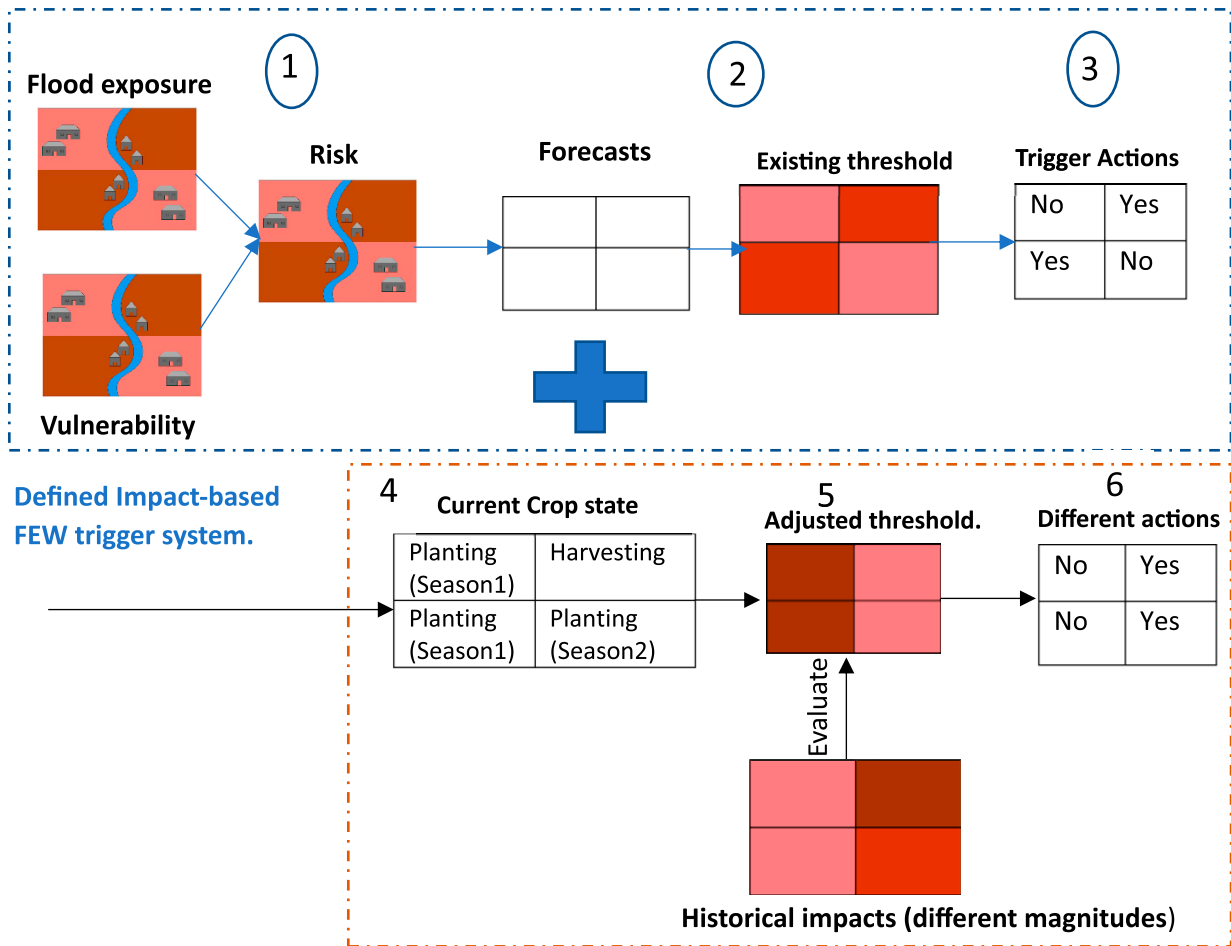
1

2

3

Flood exposure

Risk

Forecasts

Existing threshold

Trigger Actions

| No | Yes |
|---|---|
| Yes | No |

Vulnerability

Defined Impact-based FEW trigger system.

4

Current Crop state

| Planting (Season1) | Harvesting |
|---|---|
| Planting (Season1) | Planting (Season2) |

5

Adjusted threshold.

6

Different actions

| No | Yes |
|---|---|
| No | Yes |

Evaluate

Historical impacts (different magnitudes)